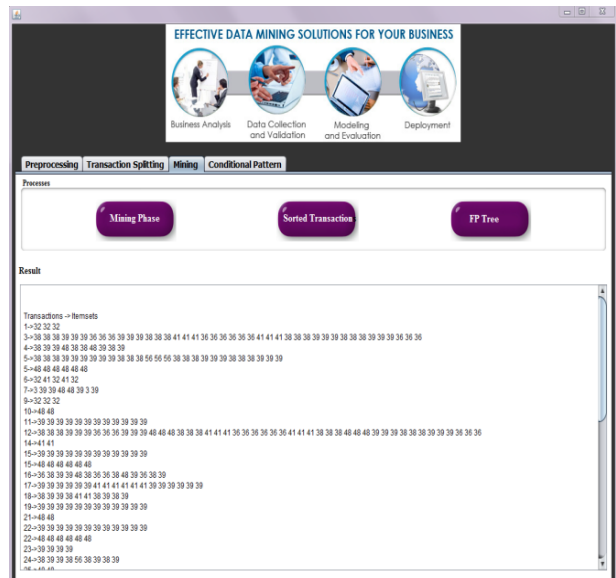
EFFECTIVE DATA MINING SOLUTIONS FOR YOUR BUSINESS

Business Analysis

Data Collection and Validation

Modeling and Evaluation

Deployment

Preprocessing | Transaction Splitting | Mining | Conditional Pattern

Processes

Mining Phase

Sorted Transaction

FP Tree

Result

Transactions -> Itemsets
1->32 32 32
3->38 38 38 39 39 39 36 36 36 39 39 38 38 38 41 41 41 36 36 36 36 36 41 41 41 38 38 38 39 39 39 38 38 38 39 39 39 36 36 36
4->38 39 39 48 38 38 48 39 38 39
5->38 38 38 39 39 39 39 38 38 38 56 56 56 38 38 38 39 39 39 38 38 38 39 39 39
5->48 48 48 48 48 48
6->32 41 32 41 32
7->3 39 39 48 48 39 3 39
9->32 32 32
10->48 48
11->39 39 39 39 39 39 39 39 39 39 39 39
12->38 38 38 39 39 39 36 36 36 39 39 39 48 48 38 38 38 41 41 41 36 36 36 36 36 36 41 41 41 38 38 38 48 48 39 39 39 38 38 38 39 39 39 36 36 36
14->41 41
15->39 39 39 39 39 39 39 39 39 39 39
15->48 48 48 48 48 48
16->36 38 39 39 48 38 36 36 38 48 39 36 38 39
17->39 39 39 39 39 39 41 41 41 41 41 41 39 39 39 39 39 39
18->38 39 39 38 41 41 38 39 38 39
19->39 39 39 39 39 39 39 39 39 39 39
21->48 48
22->39 39 39 39 39 39 39 39 39 39 39 39
22->48 48 48 48 48 48
23->39 39 39 39
24->38 39 39 38 56 38 39 38 39
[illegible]